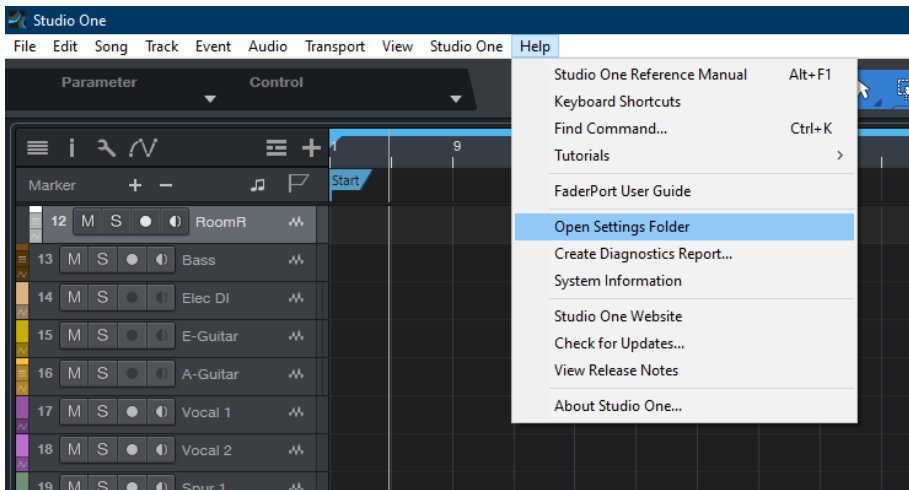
Studio One

File Edit Song Track Event Audio Transport View Studio One Help

Parameter Control

Marker

1 9

Start

12 M S RoomR
13 M S Bass
14 M S Elec DI
15 M S E-Guitar
16 M S A-Guitar
17 M S Vocal 1
18 M S Vocal 2
19 M S Spur 1

Studio One Reference Manual Alt+F1
Keyboard Shortcuts
Find Command... Ctrl+K
Tutorials >
FaderPort User Guide
Open Settings Folder
Create Diagnostics Report...
System Information
Studio One Website
Check for Updates...
View Release Notes
About Studio One...